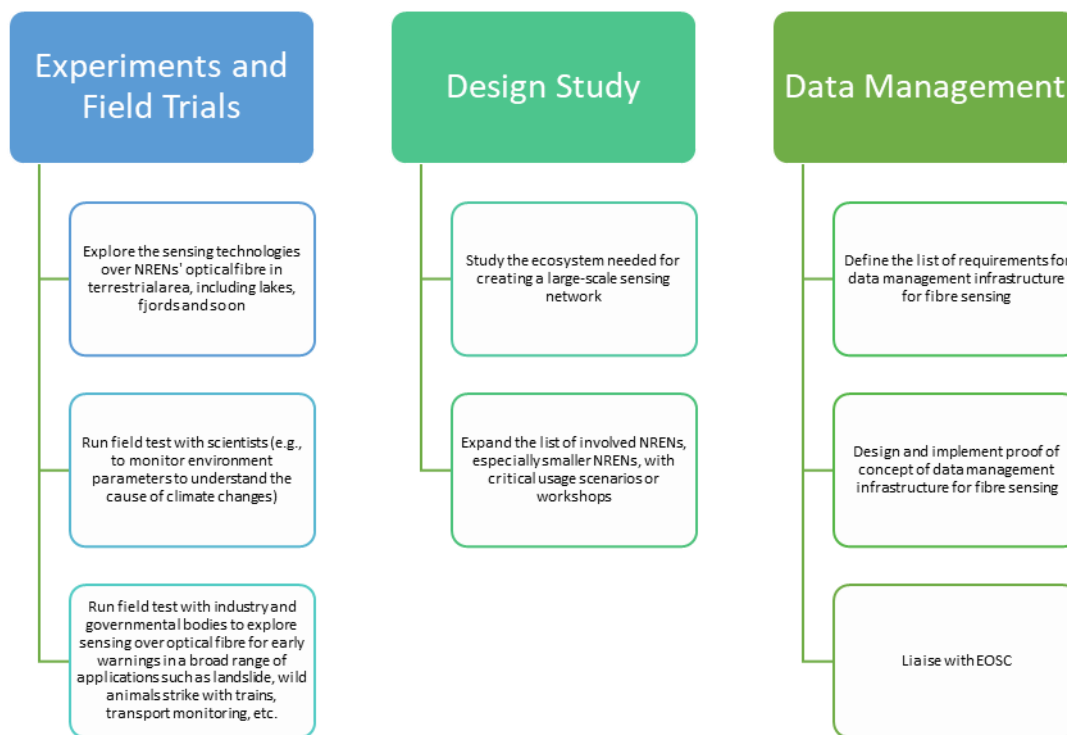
Experiments and Field Trials

Explore the sensing technologies over NRENs' opticalfibre in terrestrialarea, including lakes, fjords and soon

Run field test with scientists (e.g., to monitor environment parameters to understand the cause of climate changes)

Run field test with industry and governmental bodies to explore sensing over optical fibre for early warnings in a broad range of applications such as landslide, wild animals strike with trains, transport monitoring, etc.

Design Study

Study the ecosystem needed for creating a large-scale sensing network

Expand the list of involved NRENs, especially smaller NRENs, with critical usage scenarios or workshops

Data Management

Define the list of requirements for data management infrastructure for fibre sensing

Design and implement proof of concept of data management infrastructure for fibre sensing

Liaise with EOSC